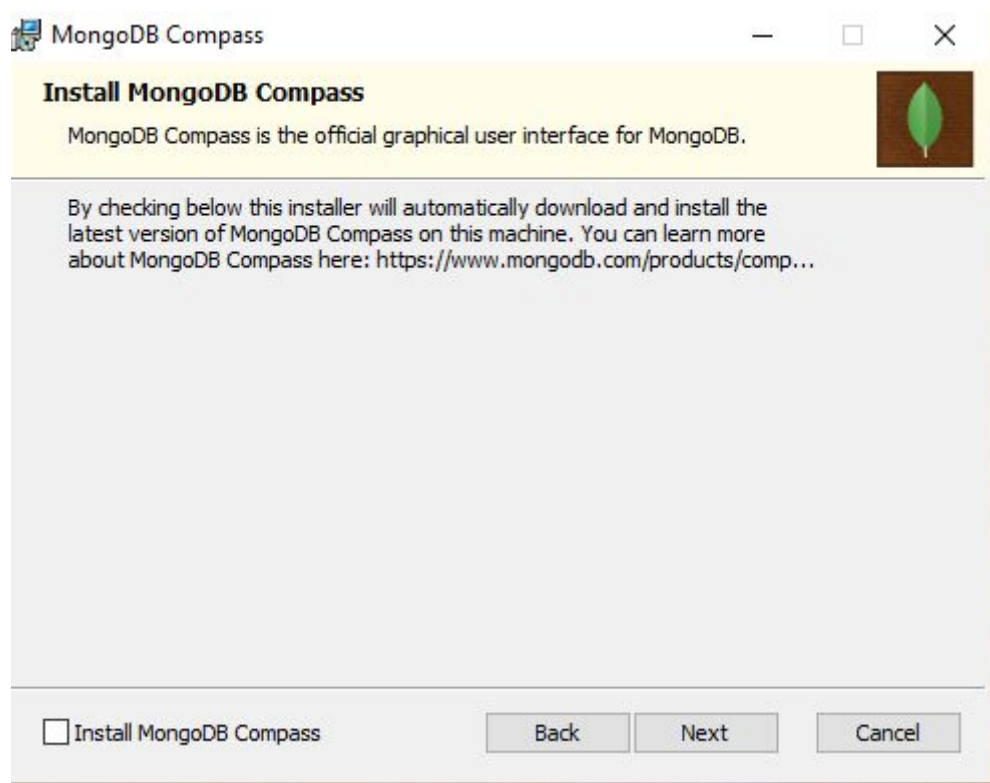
MongoDB Compass

Install MongoDB Compass

MongoDB Compass is the official graphical user interface for MongoDB.

By checking below this installer will automatically download and install the latest version of MongoDB Compass on this machine. You can learn more about MongoDB Compass here: https://www.mongodb.com/products/comp...

Install MongoDB Compass

Back

Next

Cancel